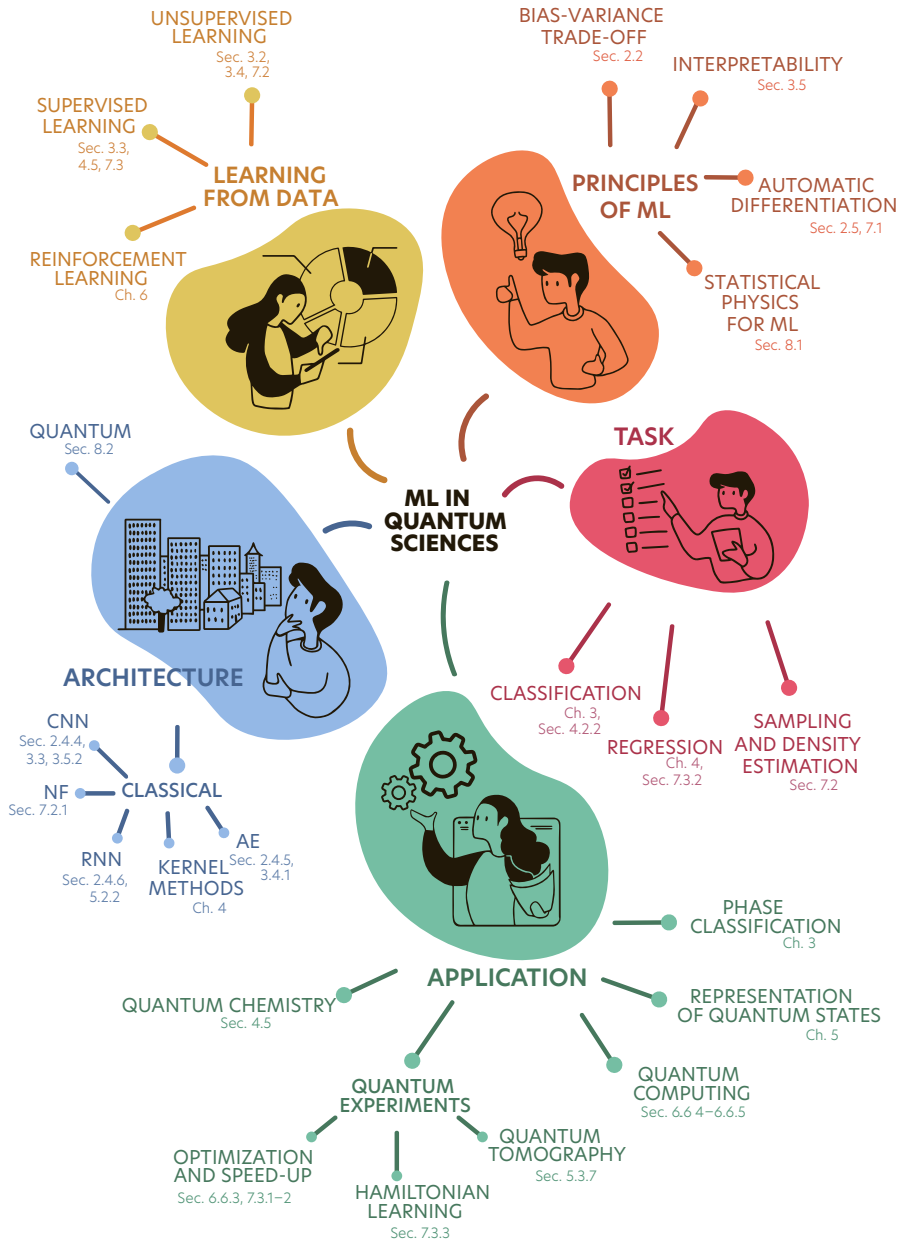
UNSUPERVISED LEARNING
Sec. 3.2, 3.4, 7.2

SUPERVISED LEARNING
Sec. 3.3, 4.5, 7.3

LEARNING FROM DATA

REINFORCEMENT LEARNING
Ch. 6

BIAS-VARIANCE TRADE-OFF
Sec. 2.2

INTERPRETABILITY
Sec. 3.5

PRINCIPLES OF ML

AUTOMATIC DIFFERENTIATION
Sec. 2.5, 7.1

STATISTICAL PHYSICS FOR ML
Sec. 8.1

QUANTUM
Sec. 8.2

TASK

ML IN QUANTUM SCIENCES

ARCHITECTURE

CLASSIFICATION
Ch. 3, Sec. 4.2.2

REGRESSION
Ch. 4, Sec. 7.3.2

SAMPLING AND DENSITY ESTIMATION
Sec. 7.2

CNN
Sec. 2.4.4, 3.3, 3.5.2

NF
Sec. 7.2.1

CLASSICAL

AE
Sec. 2.4.5, 3.4.1

RNN
Sec. 2.4.6, 5.2.2

KERNEL METHODS
Ch. 4

PHASE CLASSIFICATION
Ch. 3

APPLICATION

QUANTUM CHEMISTRY
Sec. 4.5

REPRESENTATION OF QUANTUM STATES
Ch. 5

QUANTUM COMPUTING
Sec. 6.6 4–6.6.5

QUANTUM EXPERIMENTS

OPTIMIZATION AND SPEED-UP
Sec. 6.6.3, 7.3.1–2

QUANTUM TOMOGRAPHY
Sec. 5.3.7

HAMILTONIAN LEARNING
Sec. 7.3.3